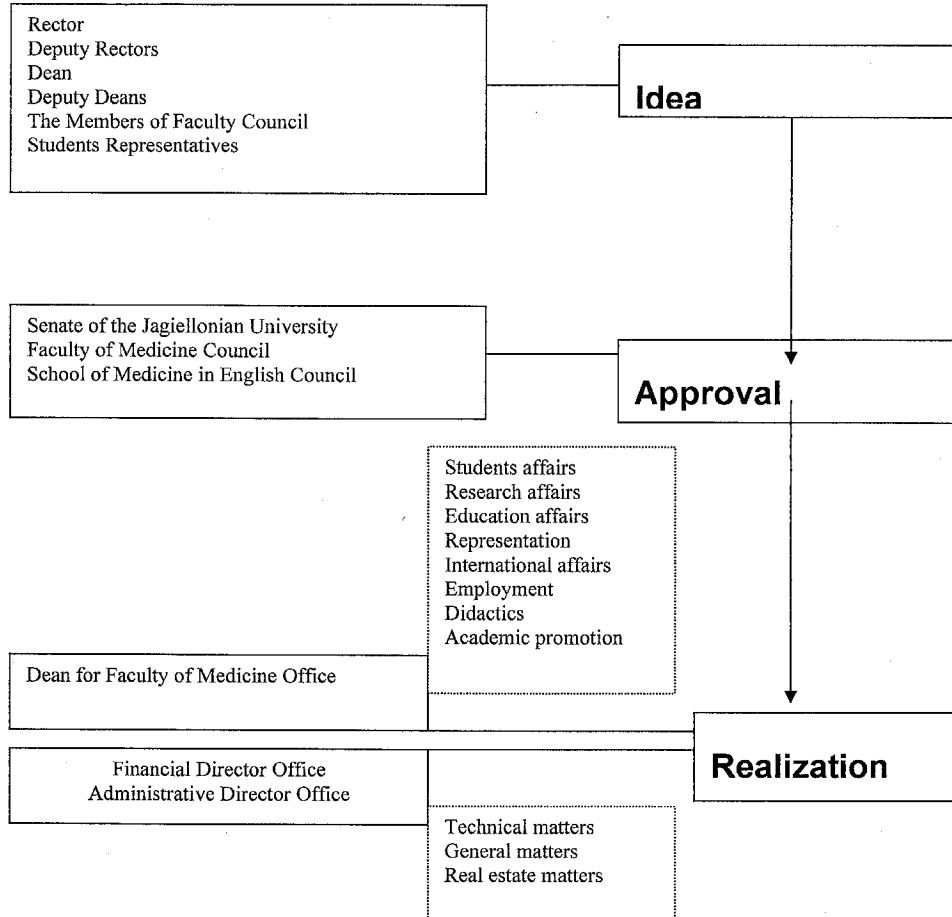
Rector
Deputy Rectors
Dean
Deputy Deans
The Members of Faculty Council
Students Representatives

Idea

Senate of the Jagiellonian University
Faculty of Medicine Council
School of Medicine in English Council

Approval

Students affairs
Research affairs
Education affairs
Representation
International affairs
Employment
Didactics
Academic promotion

Dean for Faculty of Medicine Office

Realization

Financial Director Office
Administrative Director Office

Technical matters
General matters
Real estate matters